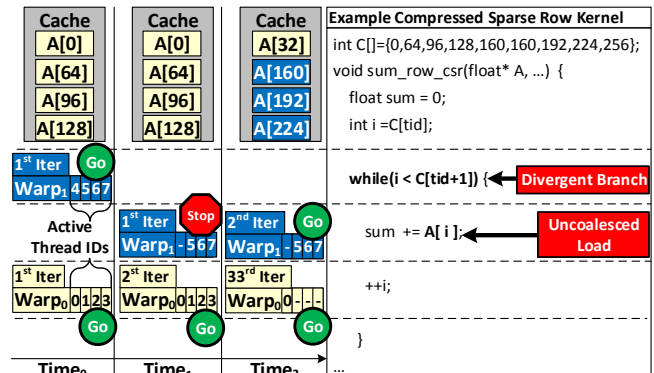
Cache
A[0]
A[64]
A[96]
A[128]

Cache
A[0]
A[64]
A[96]
A[128]

Cache
A[32]
A[160]
A[192]
A[224]

Example Compressed Sparse Row Kernel
int C[]={0,64,96,128,160,160,192,224,256};
void sum_row_csr(float* A, …) {
float sum = 0;
int i =C[tid];

1st Iter Go
Warp$_1$ 4567

while(i < C[tid+1]) { Divergent Branch

Active Thread IDs

1st Iter Stop
Warp$_1$ - 567

2nd Iter Go
Warp$_1$ - 567

sum += A[ i ]; Uncoalesced Load

1st Iter
Warp$_0$ 0123
Go

2nd Iter
Warp$_0$ 0123
Go

33rd Iter
Warp$_0$ 0 - - -
Go

++i;

}

…

Time$_0$ Time$_1$ Time$_2$